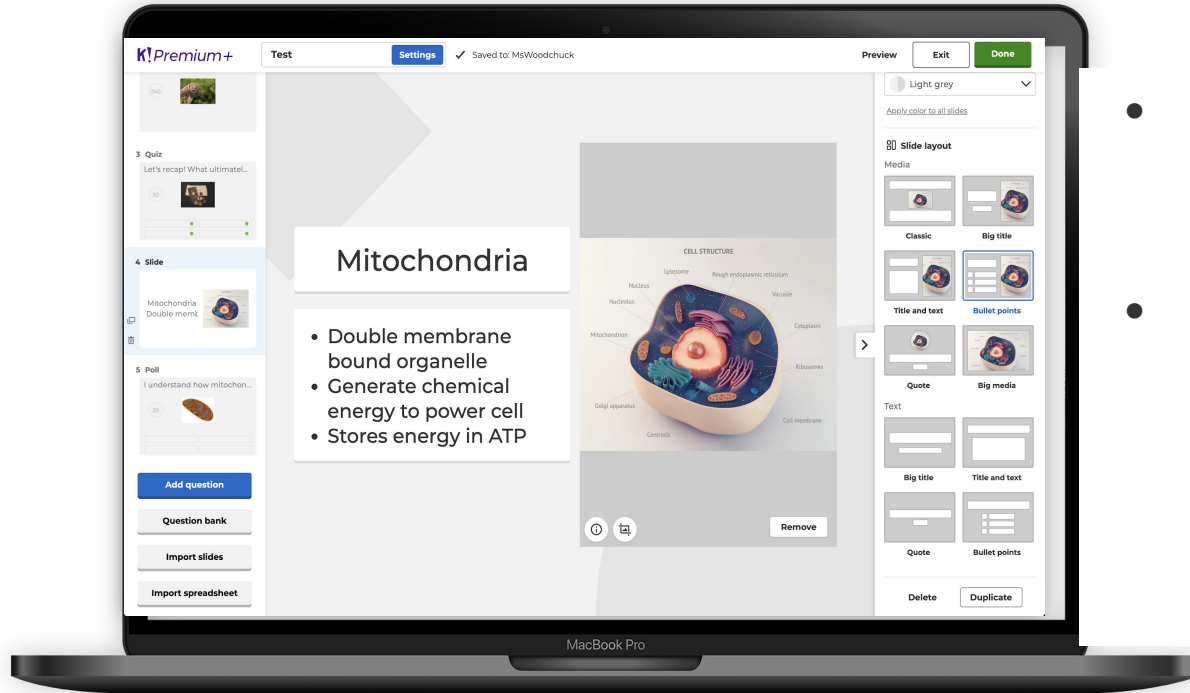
K! Premium+
Test
Settings
Saved to: MsWoodchuck
Preview
Exit
Done

240

3 Quiz
Let's recap! What ultimatel...
30

4 Slide
Mitochondria
Double memb

5 Poll
I understand how mitochon...
30

Add question
Question bank
Import slides
Import spreadsheet

Mitochondria

- Double membrane bound organelle
- Generate chemical energy to power cell
- Stores energy in ATP

CELL STRUCTURE
Lysosome
Rough endoplasmic reticulum
Nucleus
Vacuole
Nucleolus
Cytoplasm
Mitochondrion
Ribosomes
Golgi apparatus
Cell membrane
Centriole

Remove

Light grey
Apply color to all slides
Slide layout
Media
Classic
Big title
Title and text
Bullet points
Quote
Big media
Text
Big title
Title and text
Quote
Bullet points
Delete
Duplicate

MacBook Pro